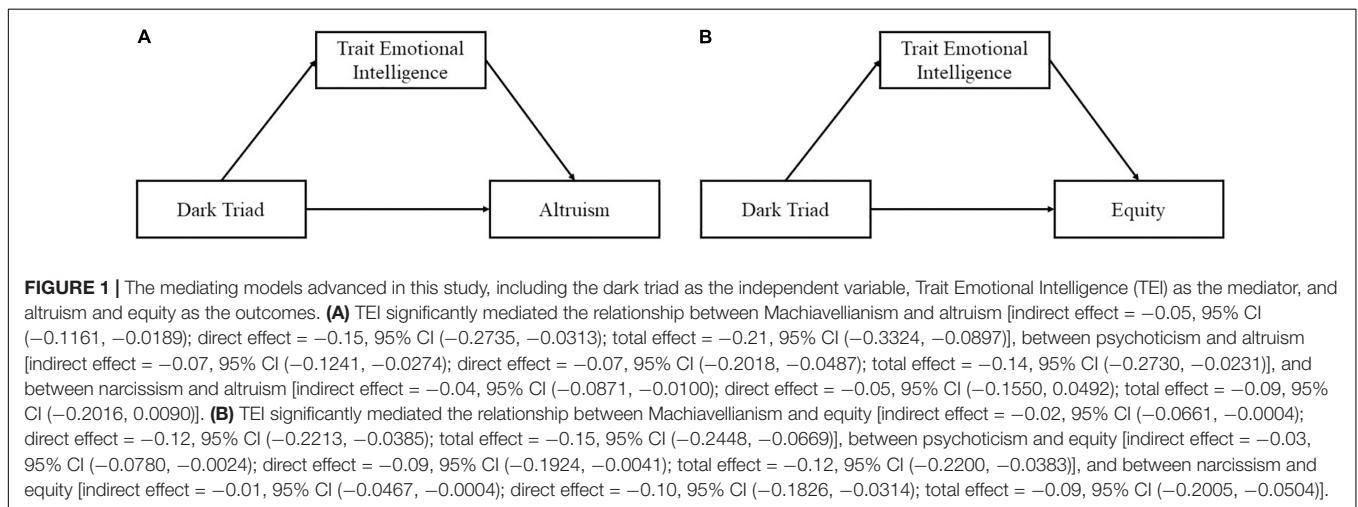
A

Trait Emotional Intelligence

Dark Triad

Altruism

B

Trait Emotional Intelligence

Dark Triad

Equity

**FIGURE 1 |** The mediating models advanced in this study, including the dark triad as the independent variable, Trait Emotional Intelligence (TEI) as the mediator, and altruism and equity as the outcomes. **(A)** TEI significantly mediated the relationship between Machiavellianism and altruism [indirect effect = −0.05, 95% CI (−0.1161, −0.0189); direct effect = −0.15, 95% CI (−0.2735, −0.0313); total effect = −0.21, 95% CI (−0.3324, −0.0897)], between psychoticism and altruism [indirect effect = −0.07, 95% CI (−0.1241, −0.0274); direct effect = −0.07, 95% CI (−0.2018, −0.0487); total effect = −0.14, 95% CI (−0.2730, −0.0231)], and between narcissism and altruism [indirect effect = −0.04, 95% CI (−0.0871, −0.0100); direct effect = −0.05, 95% CI (−0.1550, 0.0492); total effect = −0.09, 95% CI (−0.2016, 0.0090)]. **(B)** TEI significantly mediated the relationship between Machiavellianism and equity [indirect effect = −0.02, 95% CI (−0.0661, −0.0004); direct effect = −0.12, 95% CI (−0.2213, −0.0385); total effect = −0.15, 95% CI (−0.2448, −0.0669)], between psychoticism and equity [indirect effect = −0.03, 95% CI (−0.0780, −0.0024); direct effect = −0.09, 95% CI (−0.1924, −0.0041); total effect = −0.12, 95% CI (−0.2200, −0.0383)], and between narcissism and equity [indirect effect = −0.01, 95% CI (−0.0467, −0.0004); direct effect = −0.10, 95% CI (−0.1826, −0.0314); total effect = −0.09, 95% CI (−0.2005, −0.0504)].